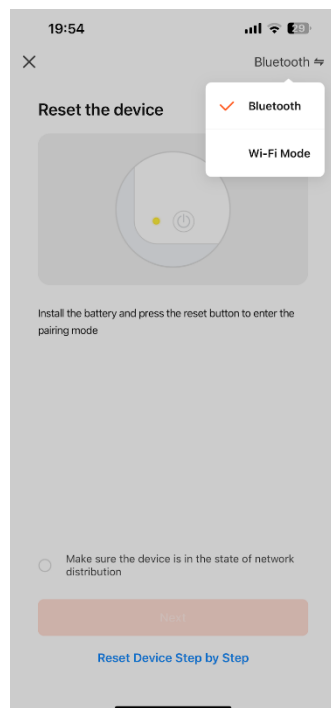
19:54

29

×

Bluetooth ⇋

Reset the device

✓ Bluetooth

Wi-Fi Mode

Install the battery and press the reset button to enter the pairing mode

Make sure the device is in the state of network distribution

Next

Reset Device Step by Step